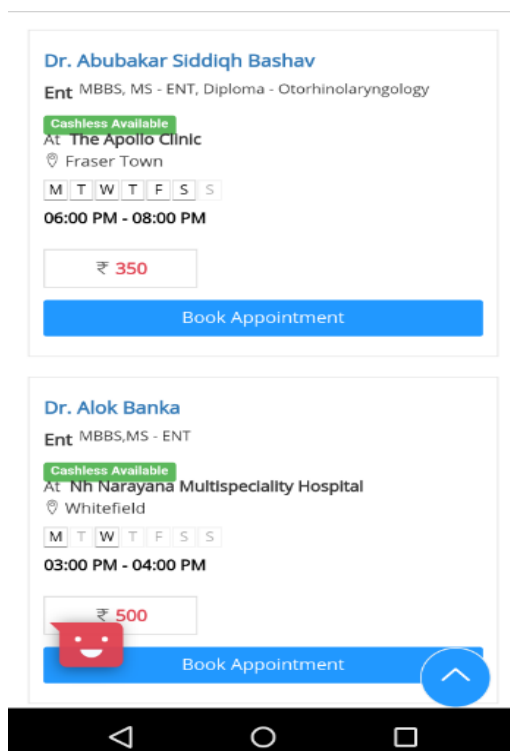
Dr. Abubakar Siddiqh Bashav

Ent MBBS, MS - ENT, Diploma - Otorhinolaryngology

Cashless Available

At The Apollo Clinic

Fraser Town

M T W T F S S

06:00 PM - 08:00 PM

₹ 350

Book Appointment

Dr. Alok Banka

Ent MBBS,MS - ENT

Cashless Available

At Nh Narayana Multispeciality Hospital

Whitefield

M T W T F S S

03:00 PM - 04:00 PM

₹ 500

Book Appointment